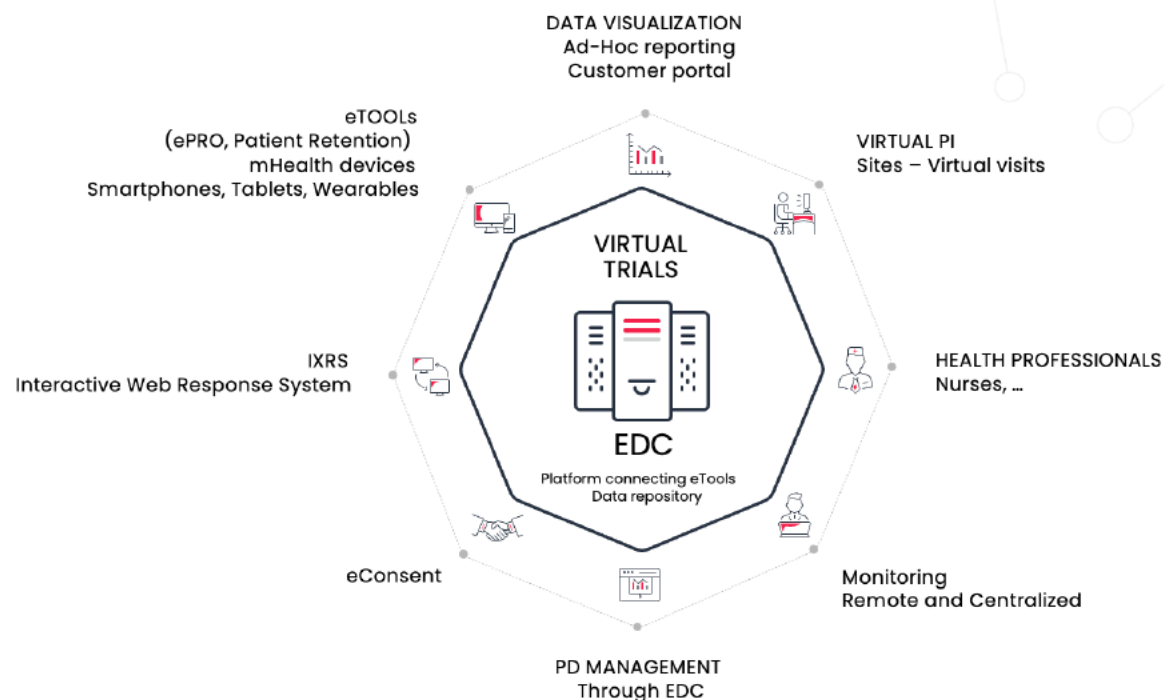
DATA VISUALIZATION
Ad-Hoc reporting
Customer portal

eTOOLs
(ePRO, Patient Retention)
mHealth devices
Smartphones, Tablets, Wearables

VIRTUAL PI
Sites – Virtual visits

VIRTUAL TRIALS

EDC

Platform connecting eTools
Data repository

IXRS
Interactive Web Response System

HEALTH PROFESSIONALS
Nurses, ...

eConsent

Monitoring
Remote and Centralized

PD MANAGEMENT
Through EDC